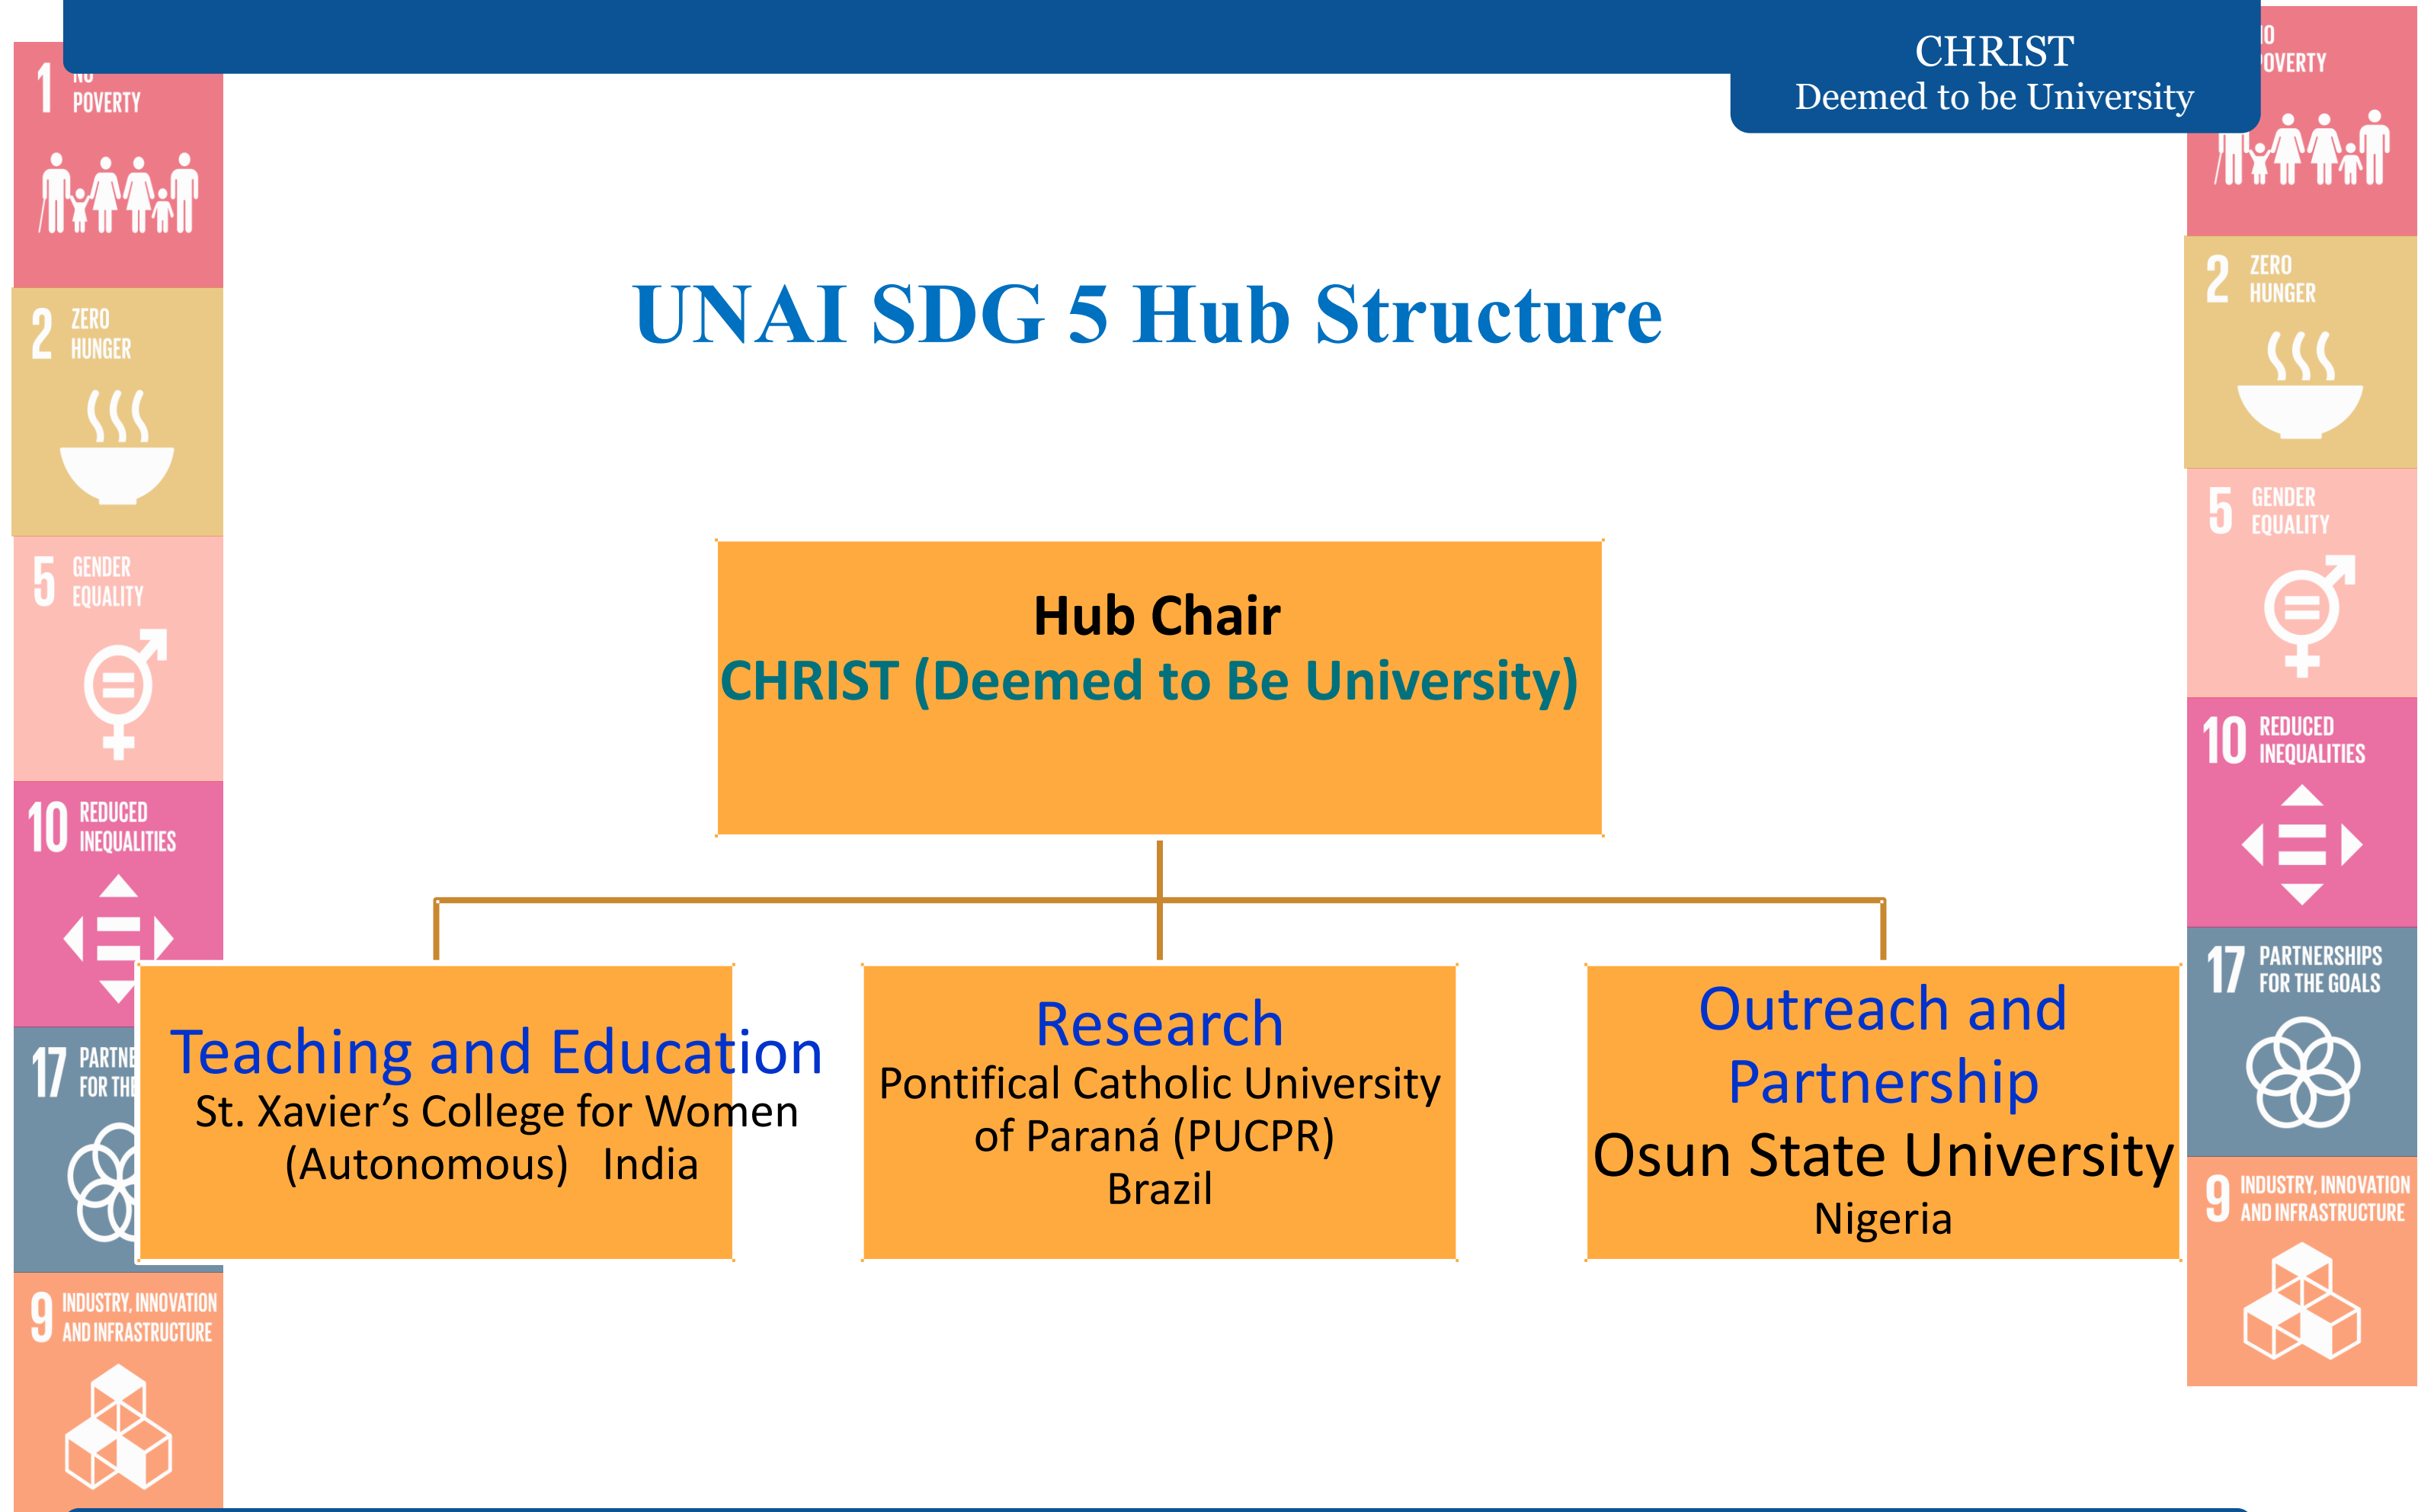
CHRIST
Deemed to be University

1 NO POVERTY

2 ZERO HUNGER

5 GENDER EQUALITY

10 REDUCED INEQUALITIES

17 PARTNE FOR THE

9 INDUSTRY, INNOVATION AND INFRASTRUCTURE

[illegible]O POVERTY

2 ZERO HUNGER

5 GENDER EQUALITY

10 REDUCED INEQUALITIES

17 PARTNERSHIPS FOR THE GOALS

9 INDUSTRY, INNOVATION AND INFRASTRUCTURE

UNAI SDG 5 Hub Structure

Hub Chair
CHRIST (Deemed to Be University)

Teaching and Education
St. Xavier's College for Women (Autonomous) India

Research
Pontifical Catholic University of Paraná (PUCPR)
Brazil

Outreach and Partnership
Osun State University
Nigeria